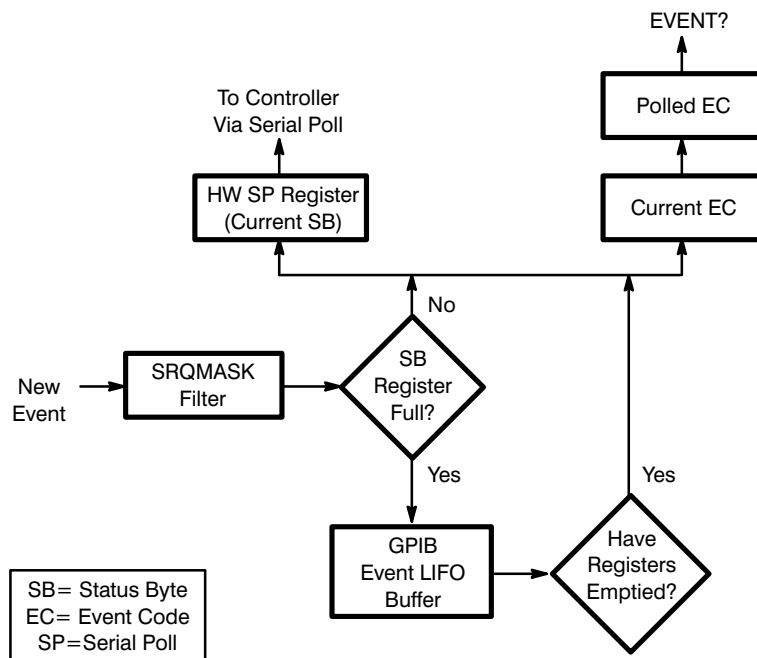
EVENT?

To Controller Via Serial Poll

Polled EC

HW SP Register (Current SB)

Current EC

No

New Event

SRQMASK Filter

SB Register Full?

Yes

Yes

GPIB Event LIFO Buffer

Have Registers Emptied?

SB= Status Byte
EC= Event Code
SP=Serial Poll